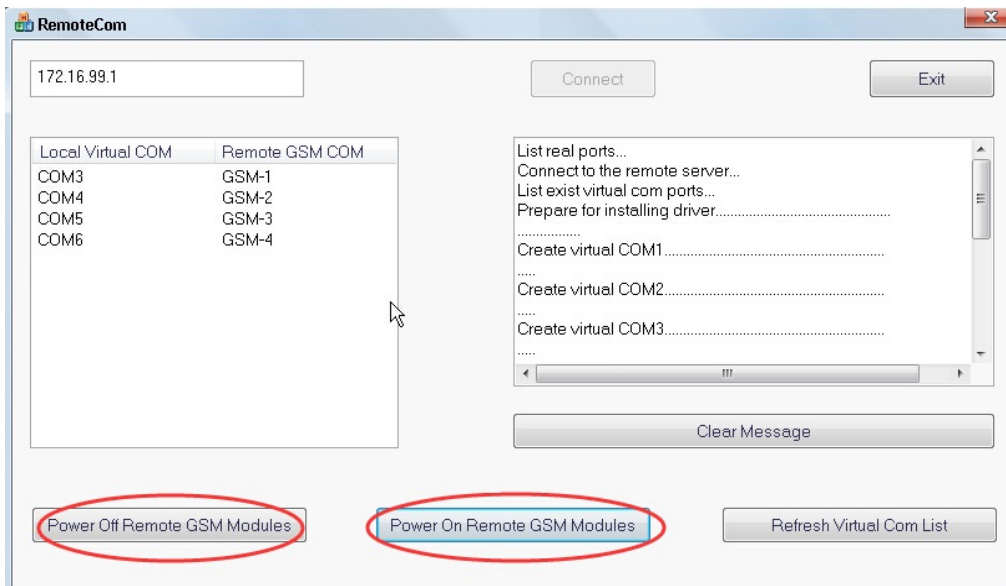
RemoteCom

172.16.99.1

Connect

Exit

| Local Virtual COM | Remote GSM COM |
|---|---|
| COM3 | GSM-1 |
| COM4 | GSM-2 |
| COM5 | GSM-3 |
| COM6 | GSM-4 |

List real ports...
Connect to the remote server...
List exist virtual com ports...
Prepare for installing driver..............................................
.................
Create virtual COM1...........................................................
.....
Create virtual COM2...........................................................
.....
Create virtual COM3...........................................................
.....

Clear Message

Power Off Remote GSM Modules

Power On Remote GSM Modules

Refresh Virtual Com List